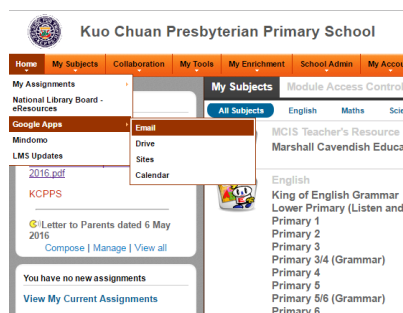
Kuo Chuan Presbyterian Primary School

Home
My Subjects
Collaboration
My Tools
My Enrichment
School Admin
My Accou

My Assignments
National Library Board - eResources
Google Apps
Mindomo
LMS Updates

Email
Drive
Sites
Calendar

2016.pdf
KCPPS

Letter to Parents dated 6 May 2016
Compose | Manage | View all

You have no new assignments
View My Current Assignments

My Subjects
Module Access Contro

All Subjects
English
Maths
Scie

MCIS Teacher's Resource
Marshall Cavendish Educa

English
King of English Grammar
Lower Primary (Listen and
Primary 1
Primary 2
Primary 3
Primary 3/4 (Grammar)
Primary 4
Primary 5
Primary 5/6 (Grammar)
Primary 6